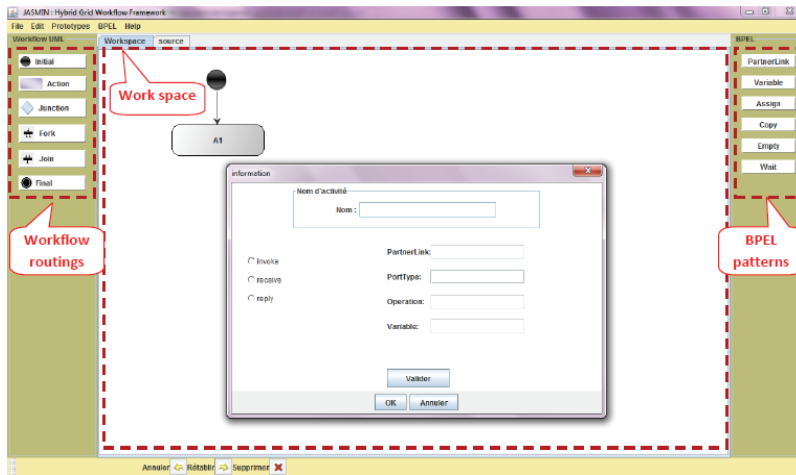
JASMIN : Hybrid Grid Workflow Framework

File Edit Prototypes BPEL Help

Workflow UML

Workspace source

BPEL

Initial

Action

Junction

Fork

Join

Final

Work space

A1

Workflow routings

information

Nom d'activité

Nom :

invoke

receive

reply

PartnerLink:

PortType:

Operation:

Variable:

Valider

OK Annuler

PartnerLink

Variable

Assign

Copy

Empty

Wait

BPEL patterns

Annuler Rétablir Supprimer